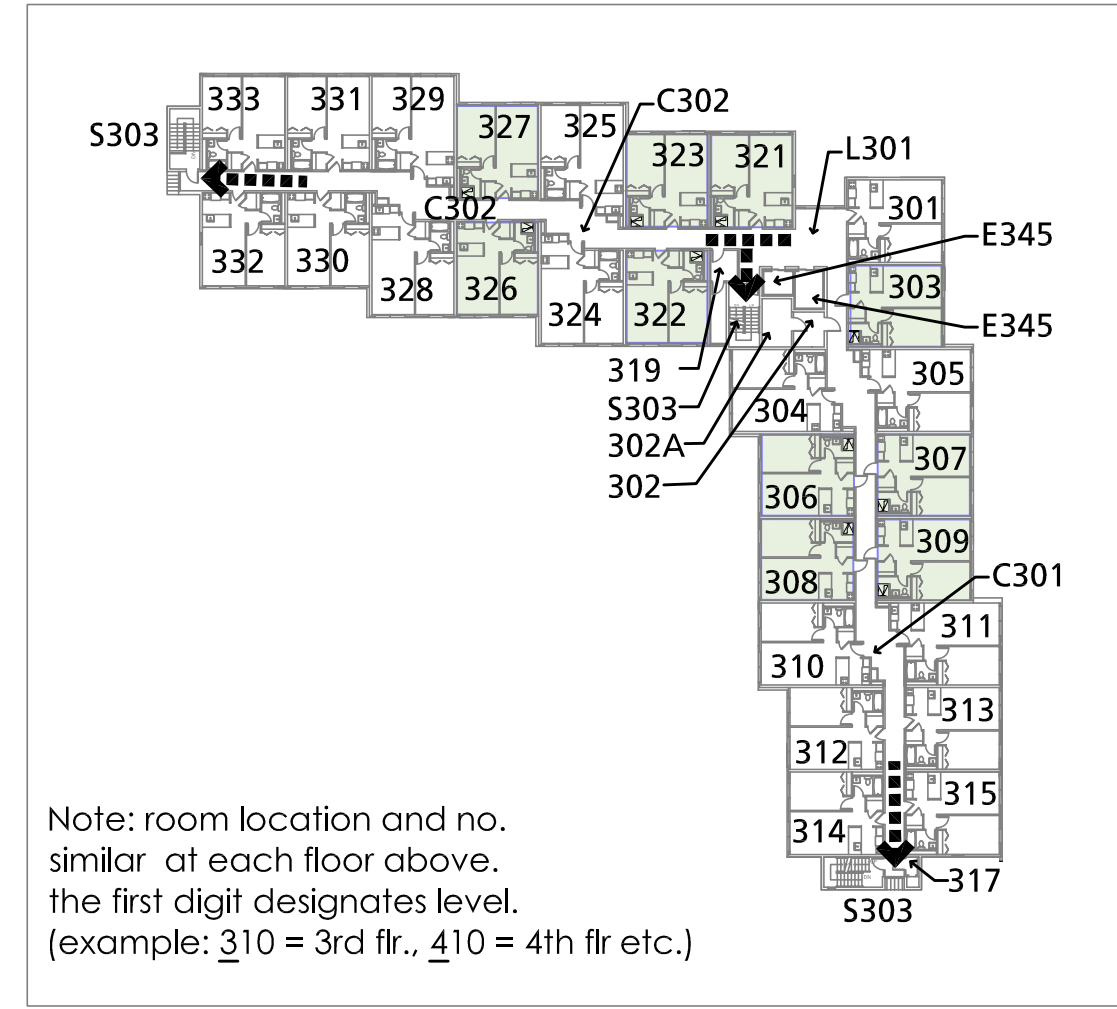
333
331
329
327
325
C302
S303
323
321
L301
301
C302
E345
332
330
328
326
324
322
303
E345
319
S303
302A
302
305
304
307
306
309
308
C301
311
310
313
312
315
314
317
S303

Note: room location and no. similar at each floor above. the first digit designates level. (example: $\underline{3}10$ = 3rd flr., $\underline{4}10$ = 4th flr etc.)